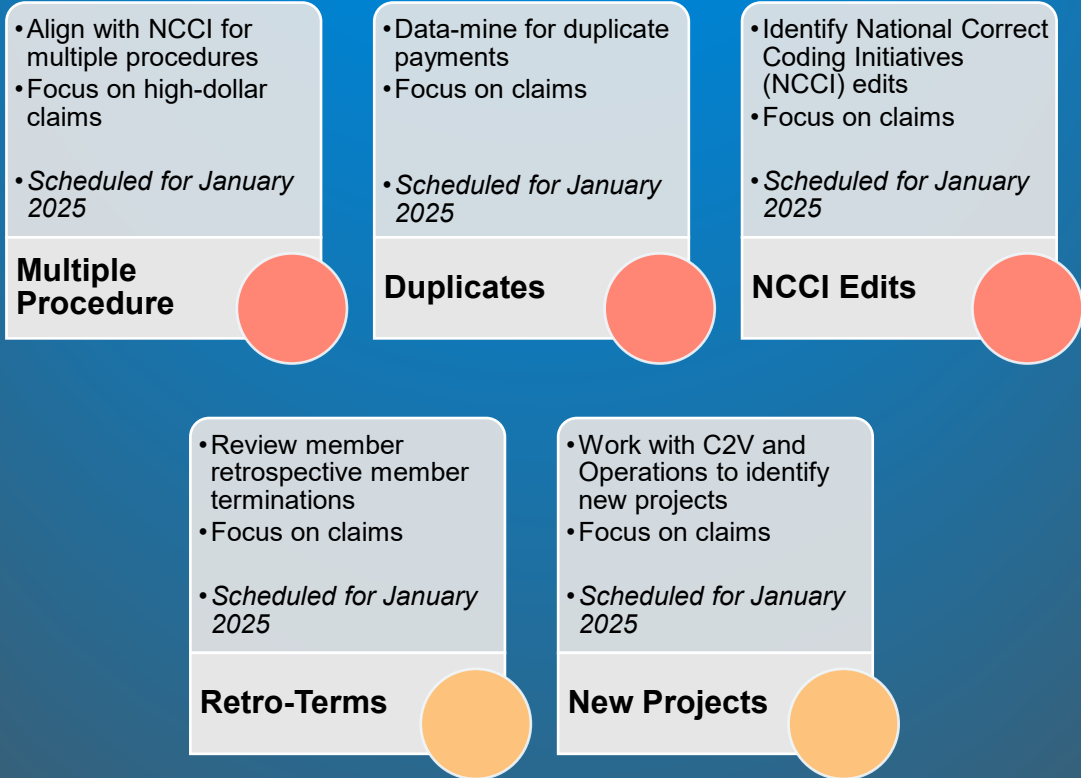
• Align with NCCI for multiple procedures
• Focus on high-dollar claims

• *Scheduled for January 2025*

**Multiple Procedure**

• Data-mine for duplicate payments
• Focus on claims

• *Scheduled for January 2025*

**Duplicates**

• Identify National Correct Coding Initiatives (NCCI) edits
• Focus on claims

• *Scheduled for January 2025*

**NCCI Edits**

• Review member retrospective member terminations
• Focus on claims

• *Scheduled for January 2025*

**Retro-Terms**

• Work with C2V and Operations to identify new projects
• Focus on claims

• *Scheduled for January 2025*

**New Projects**